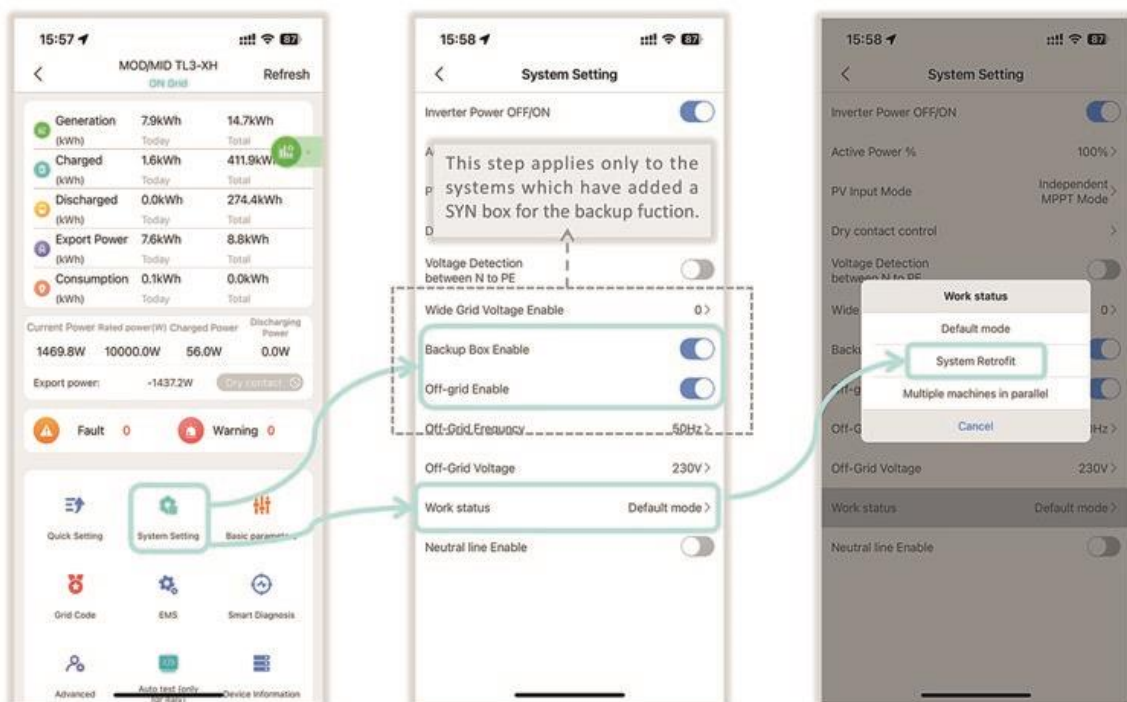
15:57

MOD/MID TL3-XH
ON Grid
Refresh

| Generation (kWh) | 7.9kWh Today | 14.7kWh Total |
|---|---|---|
| Charged (kWh) | 1.6kWh Today | 411.9kWh Total |
| Discharged (kWh) | 0.0kWh Today | 274.4kWh Total |
| Export Power (kWh) | 7.6kWh Today | 8.8kWh Total |
| Consumption (kWh) | 0.1kWh Today | 0.0kWh Total |

| Current Power | Rated power(W) | Charged Power | Discharging Power |
|---|---|---|---|
| 1469.8W | 10000.0W | 56.0W | 0.0W |

Export power: -1437.2W
Dry contact

Fault 0
Warning 0

Quick Setting
System Setting
Basic parame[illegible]
Grid Code
EMS
Smart Diagnosis
Advanced
Auto test (only for Italy)
Device Information

15:58

System Setting

Inverter Power OFF/ON

This step applies only to the systems which have added a SYN box for the backup fuction.

Voltage Detection between N to PE
Wide Grid Voltage Enable 0
Backup Box Enable
Off-grid Enable
Off-Grid Frequency 50Hz
Off-Grid Voltage 230V
Work status Default mode
Neutral line Enable

15:58

System Setting

Inverter Power OFF/ON
Active Power % 100%
PV Input Mode Independent MPPT Mode
Dry contact control
Voltage Detection between N to PE
Wide 0
Back
Off-g
Off-G Hz
Off-Grid Voltage 230V
Work status Default mode
Neutral line Enable

Work status
Default mode
System Retrofit
Multiple machines in parallel
Cancel